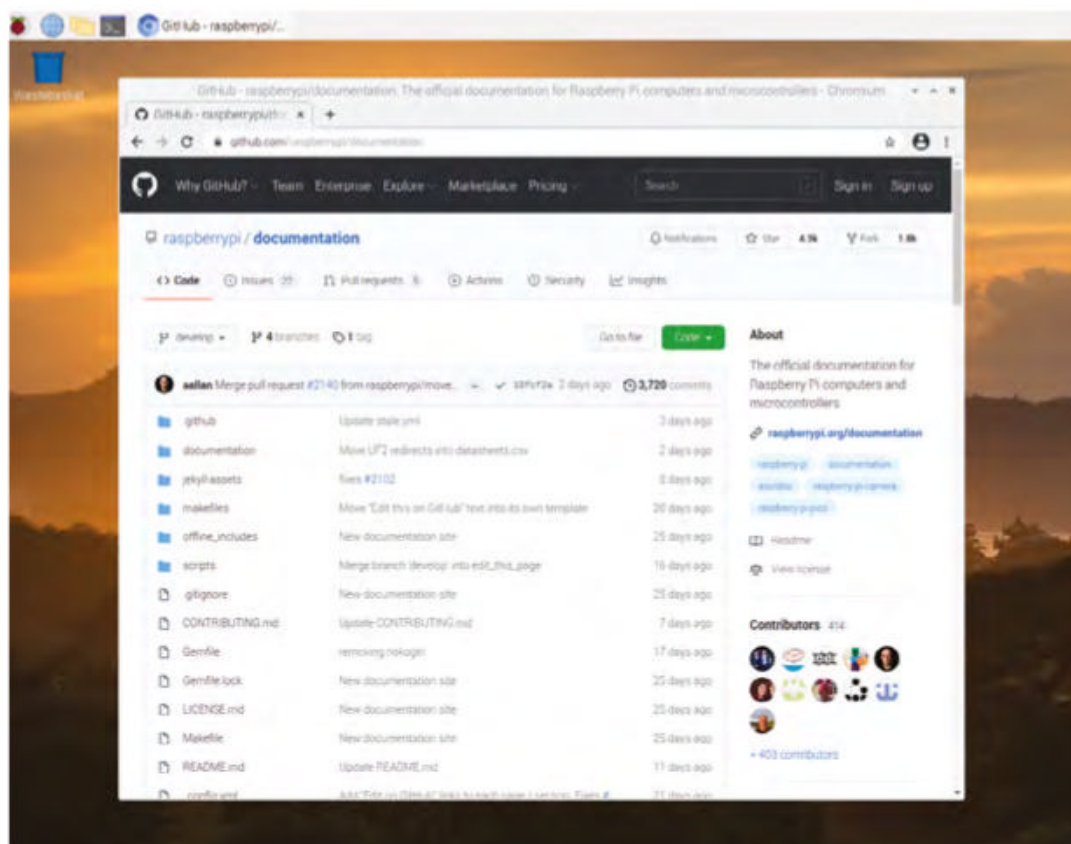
GitHub - raspberrypi/...

Wastebasket

GitHub - raspberrypi/documentation: The official documentation for Raspberry Pi computers and microcontrollers - Chromium

GitHub - raspberrypi/d ×  +

github.com/raspberrypi/documentation

Why GitHub? Team Enterprise Explore Marketplace Pricing Search Sign in Sign up

raspberrypi / documentation

Notifications Star 4.5k Fork 1.8k

<> Code Issues 22 Pull requests 5 Actions Security Insights

develop 4 branches 1 tag Go to file Code

aallan Merge pull request #2140 from raspberrypi/move... ✓ 3 days ago 3,720 commits

| | | |
|---|---|---|
| .github | Update stale.yml | 3 days ago |
| documentation | Move UF2 redirects into datasheets.csv | 2 days ago |
| jekyll-assets | fixes #2102 | 8 days ago |
| makefiles | Move "Edit this on GitHub" text into its own template | 20 days ago |
| offline_includes | New documentation site | 25 days ago |
| scripts | Merge branch 'develop' into edit_this_page | 16 days ago |
| .gitignore | New documentation site | 25 days ago |
| CONTRIBUTING.md | Update CONTRIBUTING.md | 7 days ago |
| Gemfile | removing nokogiri | 17 days ago |
| Gemfile.lock | New documentation site | 25 days ago |
| LICENSE.md | New documentation site | 25 days ago |
| Makefile | New documentation site | 25 days ago |
| README.md | Update README.md | 11 days ago |
| _config.yml | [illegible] | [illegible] |

About

The official documentation for Raspberry Pi computers and microcontrollers

raspberrypi.org/documentation

raspberry-pi documentation arduino raspberry-pi-camera raspberry-pi-pico

Readme

View license

Contributors 414

+ 403 contributors